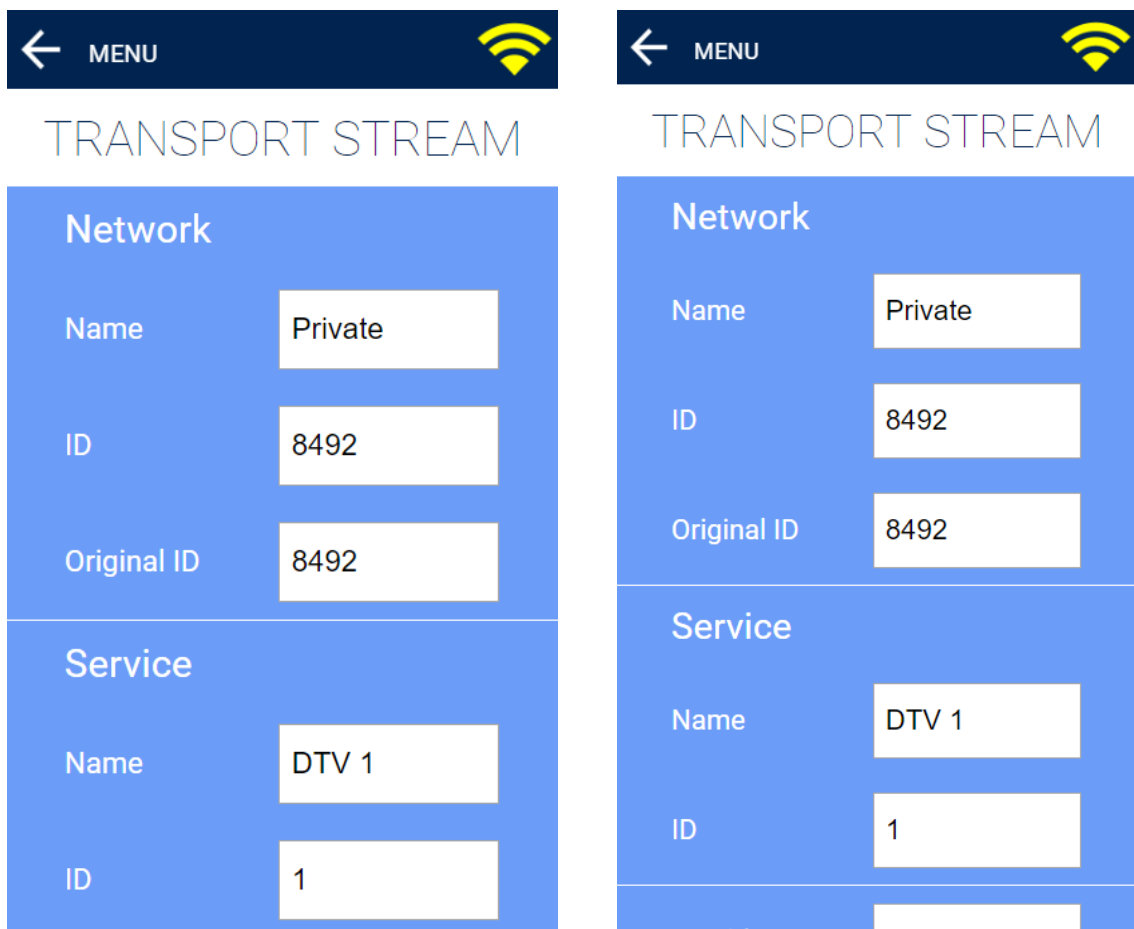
MENU

TRANSPORT STREAM

Network

Name Private

ID 8492

Original ID 8492

Service

Name DTV 1

ID 1

MENU

TRANSPORT STREAM

Network

Name Private

ID 8492

Original ID 8492

Service

Name DTV 1

ID 1